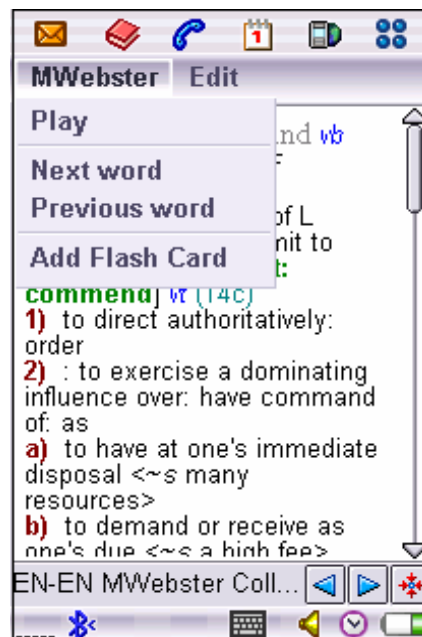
MWebster Edit

Play

Next word
Previous word

Add Flash Card

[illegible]nd vb
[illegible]F
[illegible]of L
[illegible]nit to
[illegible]t:
commend] vt (14c)
1) to direct authoritatively: order
2) : to exercise a dominating influence over: have command of: as
a) to have at one's immediate disposal <~s many resources>
b) to demand or receive as one's due <~s a high fee>

EN-EN MWebster Coll...